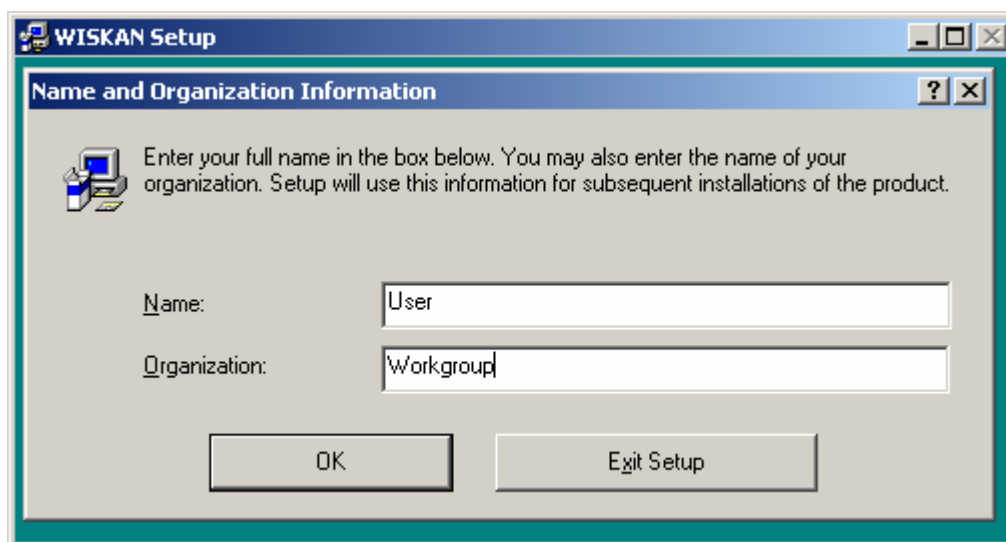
WISKAN Setup

Name and Organization Information

?

Enter your full name in the box below. You may also enter the name of your organization. Setup will use this information for subsequent installations of the product.

Name: User

Organization: Workgroup

OK

Exit Setup